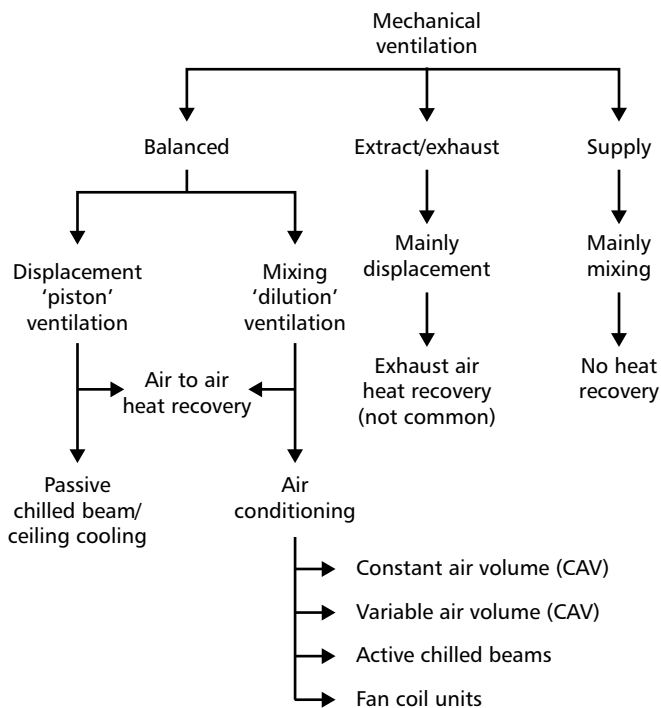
Mechanical ventilation

Balanced

Extract/exhaust

Supply

Displacement 'piston' ventilation

Mixing 'dilution' ventilation

Mainly displacement

Mainly mixing

Air to air heat recovery

Exhaust air heat recovery (not common)

No heat recovery

Passive chilled beam/ ceiling cooling

Air conditioning

Constant air volume (CAV)

Variable air volume (CAV)

Active chilled beams

Fan coil units